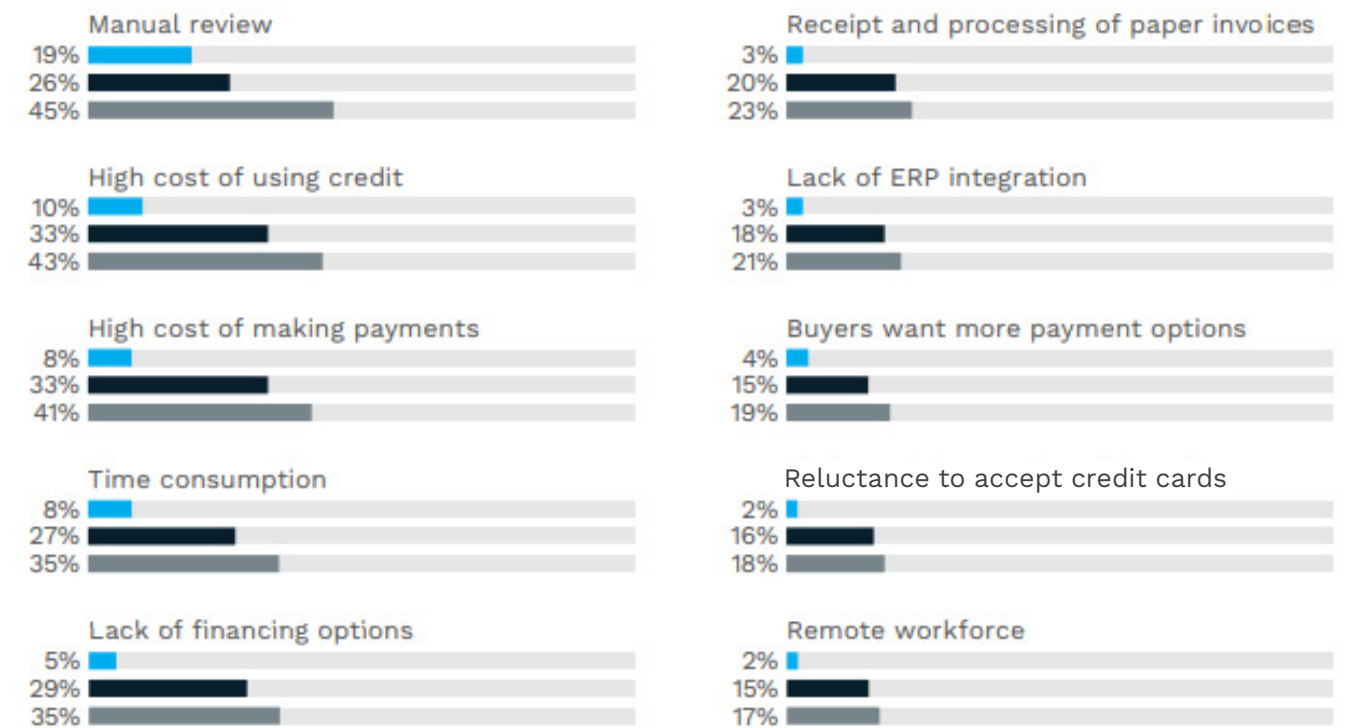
Manual review
19%
26%
45%

High cost of using credit
10%
33%
43%

High cost of making payments
8%
33%
41%

Time consumption
8%
27%
35%

Lack of financing options
5%
29%
35%

Receipt and processing of paper invoices
3%
20%
23%

Lack of ERP integration
3%
18%
21%

Buyers want more payment options
4%
15%
19%

Reluctance to accept credit cards
2%
16%
18%

Remote workforce
2%
15%
17%